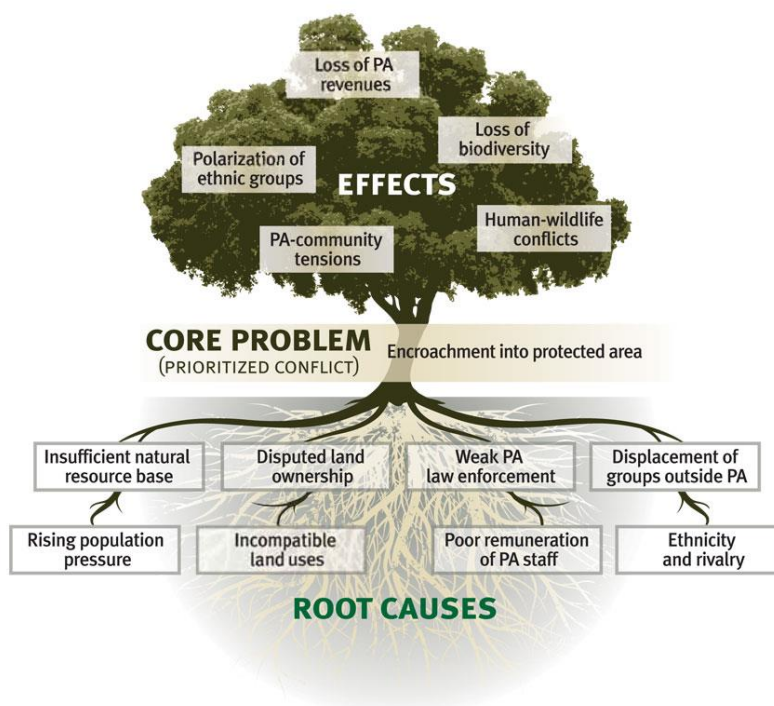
Loss of PA revenues

Loss of biodiversity

Polarization of ethnic groups

EFFECTS

Human-wildlife conflicts

PA-community tensions

CORE PROBLEM
(PRIORITIZED CONFLICT)

Encroachment into protected area

Insufficient natural resource base

Disputed land ownership

Weak PA law enforcement

Displacement of groups outside PA

Rising population pressure

Incompatible land uses

Poor remuneration of PA staff

Ethnicity and rivalry

ROOT CAUSES